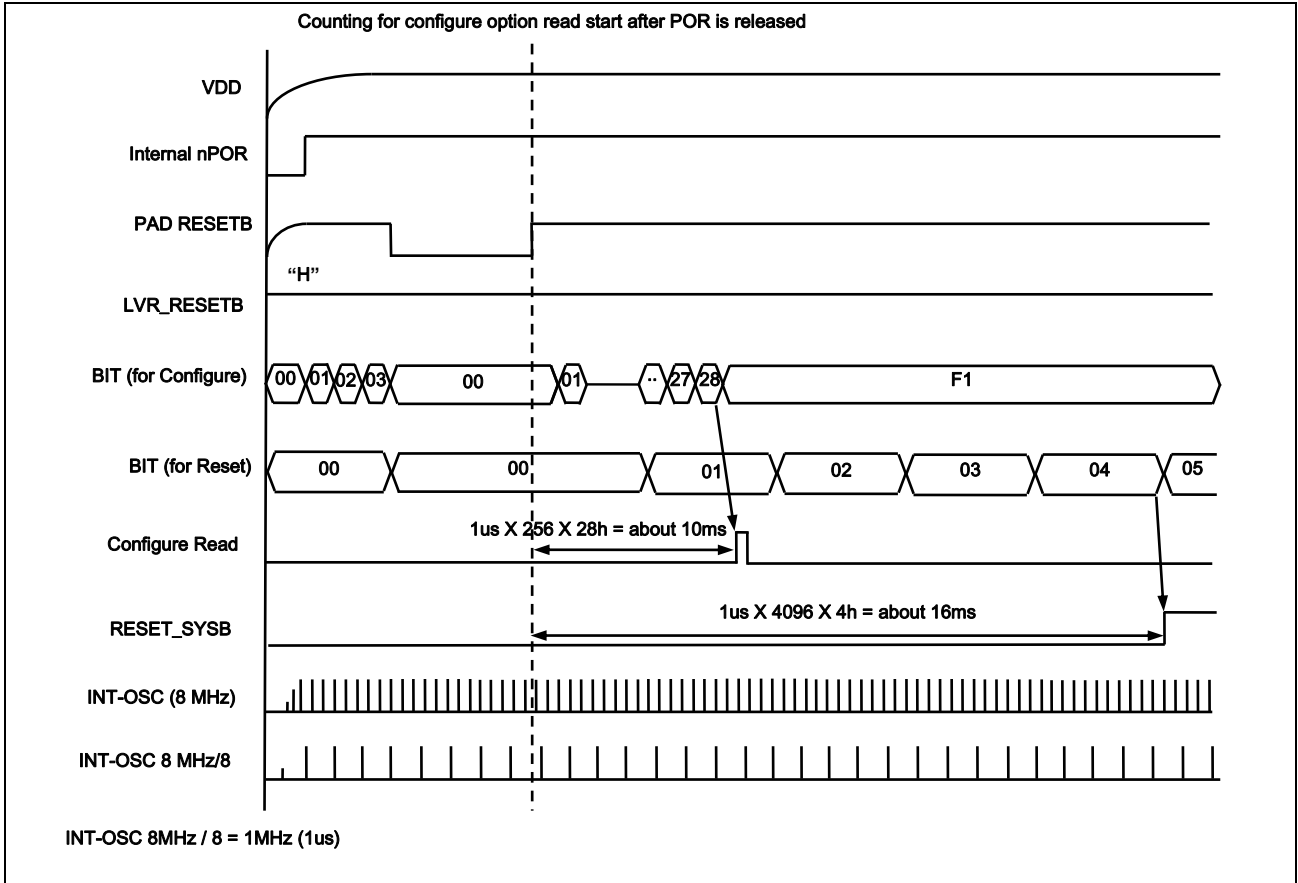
Counting for configure option read start after POR is released

VDD

Internal nPOR

PAD RESETB

"H"

LVR_RESETB

BIT (for Configure)

00 01 02 03 00 01 .. 27 28 F1

BIT (for Reset)

00 00 01 02 03 04 05

Configure Read

1us X 256 X 28h = about 10ms

RESET_SYSB

1us X 4096 X 4h = about 16ms

INT-OSC (8 MHz)

INT-OSC 8 MHz/8

INT-OSC 8MHz / 8 = 1MHz (1us)